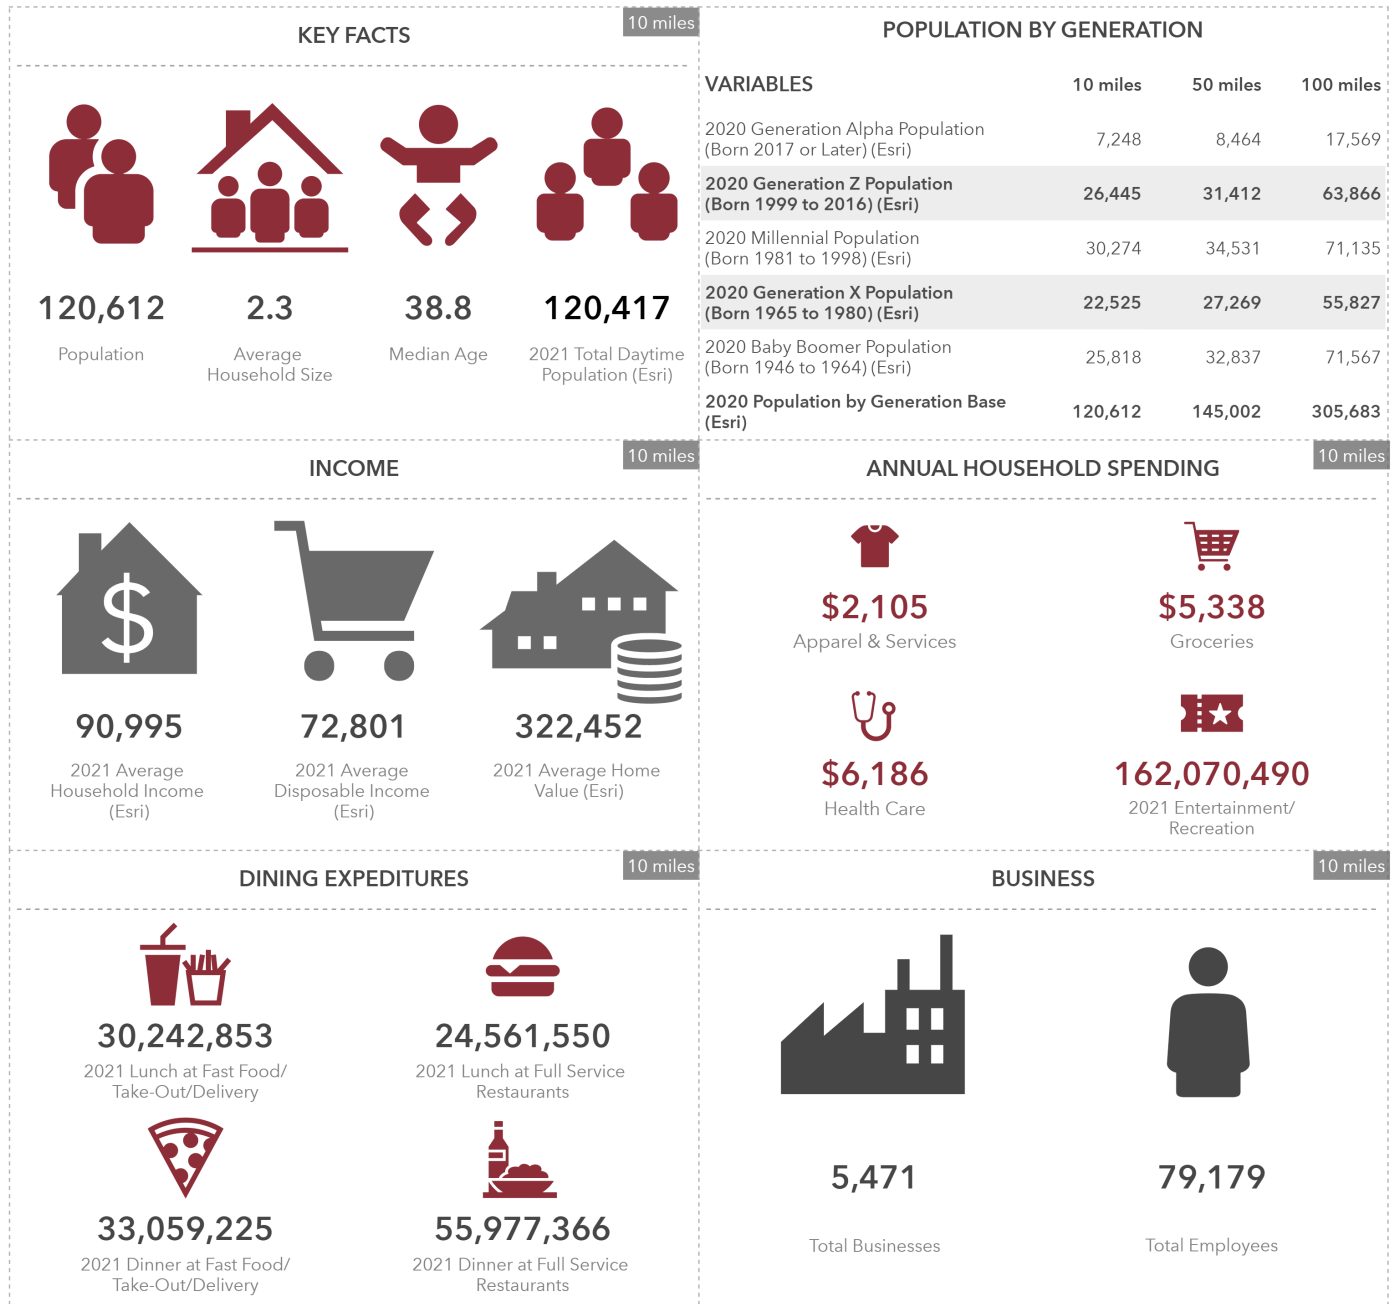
KEY FACTS

10 miles

120,612
Population

2.3
Average Household Size

38.8
Median Age

120,417
2021 Total Daytime Population (Esri)

POPULATION BY GENERATION

| VARIABLES | 10 miles | 50 miles | 100 miles |
|---|---|---|---|
| 2020 Generation Alpha Population (Born 2017 or Later) (Esri) | 7,248 | 8,464 | 17,569 |
| 2020 Generation Z Population (Born 1999 to 2016) (Esri) | 26,445 | 31,412 | 63,866 |
| 2020 Millennial Population (Born 1981 to 1998) (Esri) | 30,274 | 34,531 | 71,135 |
| 2020 Generation X Population (Born 1965 to 1980) (Esri) | 22,525 | 27,269 | 55,827 |
| 2020 Baby Boomer Population (Born 1946 to 1964) (Esri) | 25,818 | 32,837 | 71,567 |
| 2020 Population by Generation Base (Esri) | 120,612 | 145,002 | 305,683 |

INCOME

10 miles

$

90,995
2021 Average Household Income (Esri)

72,801
2021 Average Disposable Income (Esri)

322,452
2021 Average Home Value (Esri)

ANNUAL HOUSEHOLD SPENDING

10 miles

$2,105
Apparel & Services

$5,338
Groceries

$6,186
Health Care

162,070,490
2021 Entertainment/ Recreation

DINING EXPEDITURES

10 miles

30,242,853
2021 Lunch at Fast Food/ Take-Out/Delivery

24,561,550
2021 Lunch at Full Service Restaurants

33,059,225
2021 Dinner at Fast Food/ Take-Out/Delivery

55,977,366
2021 Dinner at Full Service Restaurants

BUSINESS

10 miles

5,471
Total Businesses

79,179
Total Employees